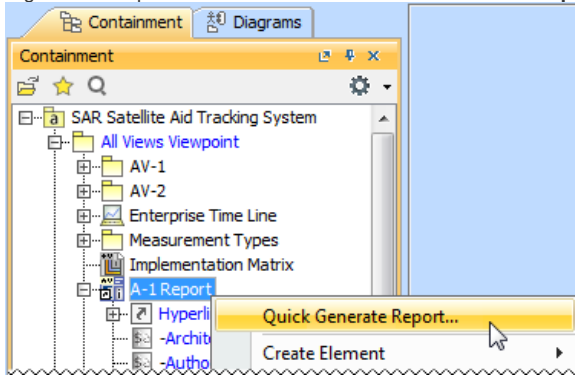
Containment
Diagrams
Containment
SAR Satellite Aid Tracking System
All Views Viewpoint
AV-1
AV-2
Enterprise Time Line
Measurement Types
Implementation Matrix
A-1 Report
Hyperli
-Archit
-Autho
Quick Generate Report...
Create Element